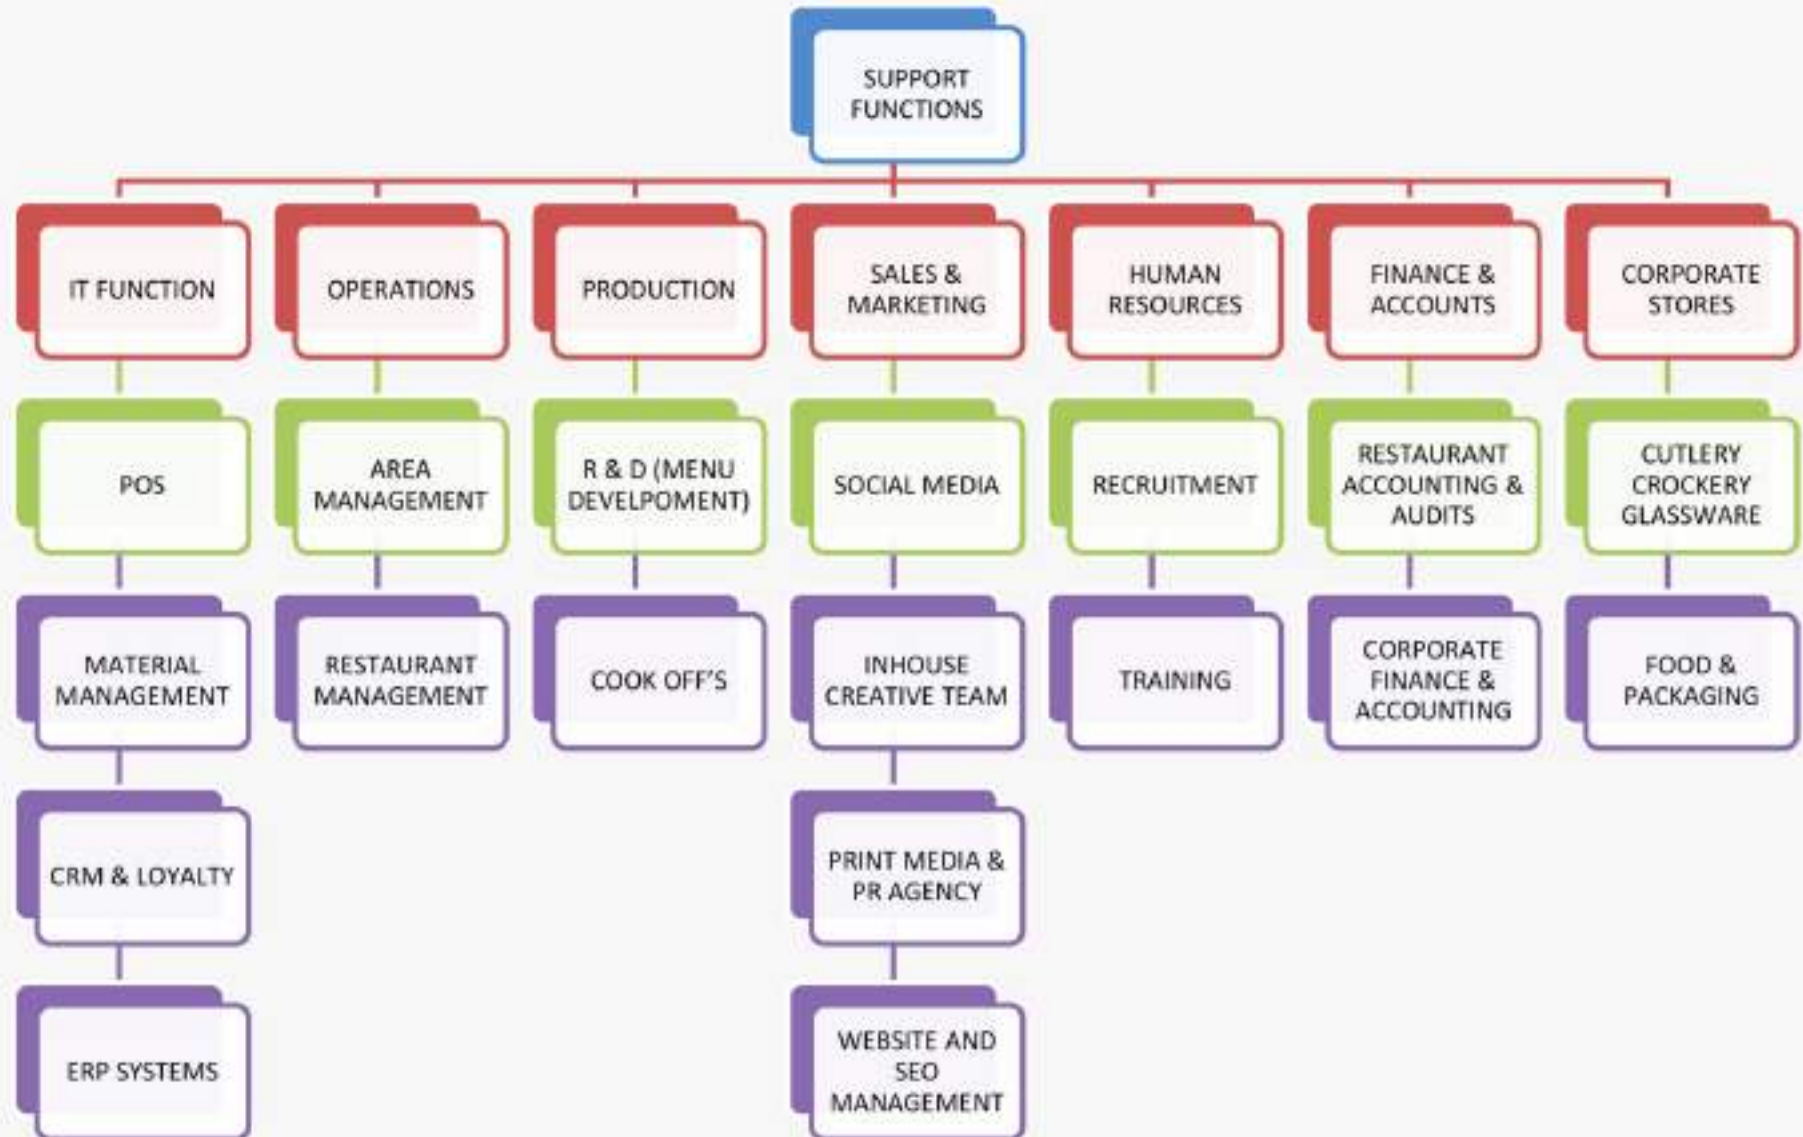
SUPPORT FUNCTIONS

IT FUNCTION

POS

MATERIAL MANAGEMENT

CRM & LOYALTY

ERP SYSTEMS

OPERATIONS

AREA MANAGEMENT

RESTAURANT MANAGEMENT

PRODUCTION

R & D (MENU DEVELPOMENT)

COOK OFF'S

SALES & MARKETING

SOCIAL MEDIA

INHOUSE CREATIVE TEAM

PRINT MEDIA & PR AGENCY

WEBSITE AND SEO MANAGEMENT

HUMAN RESOURCES

RECRUITMENT

TRAINING

FINANCE & ACCOUNTS

RESTAURANT ACCOUNTING & AUDITS

CORPORATE FINANCE & ACCOUNTING

CORPORATE STORES

CUTLERY CROCKERY GLASSWARE

FOOD & PACKAGING